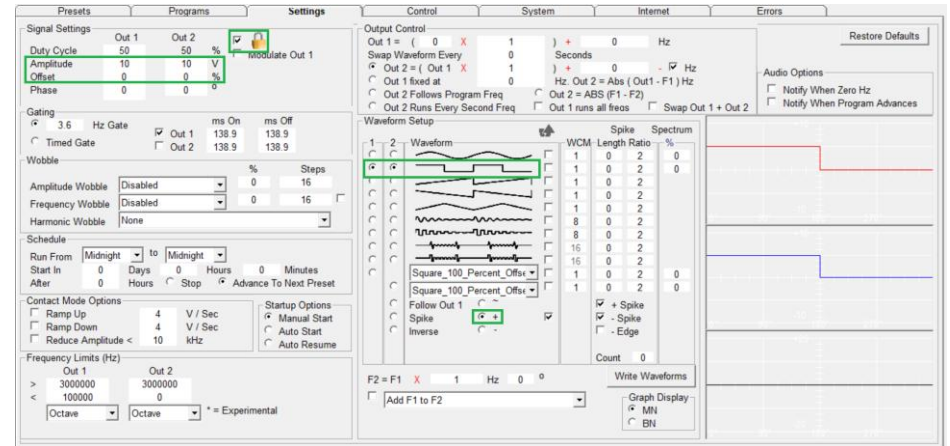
Presets | Programs | Settings | Control | System | Internet | Errors

Signal Settings
| | Out 1 | Out 2 | |
|---|---|---|---|
| Duty Cycle | 50 | 50 | % |
| Amplitude | 10 | 10 | V |
| Offset | 0 | 0 | % |
| Phase | 0 | 0 | ° |

Modulate Out 1

Gating
3.6 Hz Gate
Timed Gate
| | ms On | ms Off |
|---|---|---|
| Out 1 | 138.9 | 138.9 |
| Out 2 | 138.9 | 138.9 |

Wobble
| | | % | Steps |
|---|---|---|---|
| Amplitude Wobble | Disabled | 0 | 16 |
| Frequency Wobble | Disabled | 0 | 16 |
| Harmonic Wobble | None | | |

Schedule
Run From Midnight to Midnight
Start In 0 Days 0 Hours 0 Minutes
After 0 Hours Stop Advance To Next Preset

Contact Mode Options
Ramp Up 4 V / Sec
Ramp Down 4 V / Sec
Reduce Amplitude < 10 kHz

Startup Options
Manual Start
Auto Start
Auto Resume

Frequency Limits (Hz)
| | Out 1 | Out 2 |
|---|---|---|
| > | 3000000 | 3000000 |
| < | 100000 | 0 |
| | Octave | Octave |

* = Experimental

Output Control
Out 1 = ( 0 X 1 ) + 0 Hz
Swap Waveform Every 0 Seconds
Out 2 = ( Out 1 X 1 ) + 0 - Hz
Out 1 fixed at 0 Hz. Out 2 = Abs ( Out1 - F1 ) Hz
Out 2 Follows Program Freq
Out 2 = ABS (F1 - F2)
Out 2 Runs Every Second Freq
Out 1 runs all freqs
Swap Out 1 + Out 2

Waveform Setup
1 2 Waveform
| WCM | Spike Length | Ratio | Spectrum % |
|---|---|---|---|
| 1 | 0 | 2 | 0 |
| 1 | 0 | 2 | 0 |
| 1 | 0 | 2 | |
| 1 | 0 | 2 | |
| 1 | 0 | 2 | |
| 8 | 0 | 2 | |
| 8 | 0 | 2 | |
| 16 | 0 | 2 | |
| 16 | 0 | 2 | |
| 1 | 0 | 2 | 0 |
| 1 | 0 | 2 | 0 |

Square_100_Percent_Offse
Square_100_Percent_Offse
Follow Out 1
Spike +
Inverse -
+ Spike
- Spike
- Edge
Count 0

Write Waveforms

F2 = F1 X 1 Hz 0 °
Add F1 to F2

Graph Display
MN
BN

Restore Defaults

Audio Options
Notify When Zero Hz
Notify When Program Advances